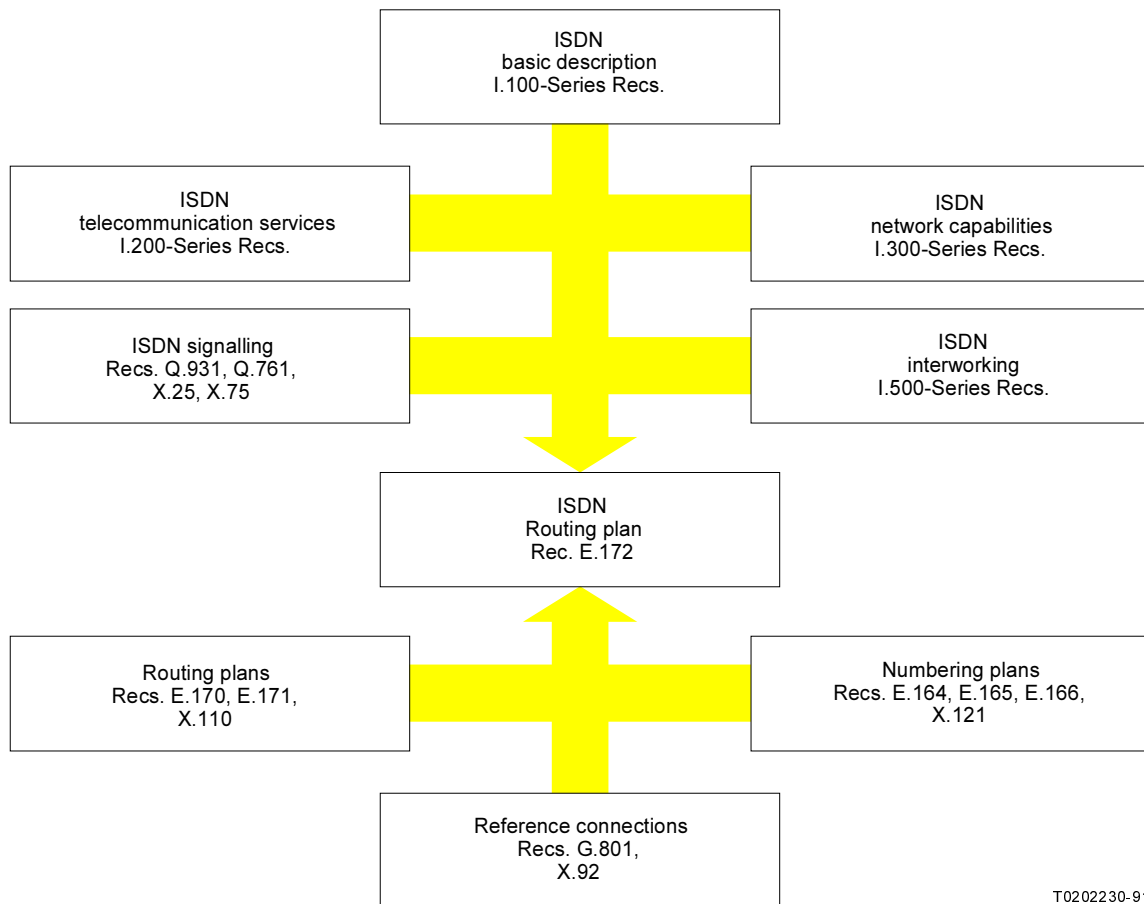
ISDN
basic description
I.100-Series Recs.

ISDN
telecommunication services
I.200-Series Recs.

ISDN
network capabilities
I.300-Series Recs.

ISDN signalling
Recs. Q.931, Q.761,
X.25, X.75

ISDN
interworking
I.500-Series Recs.

ISDN
Routing plan
Rec. E.172

Routing plans
Recs. E.170, E.171,
X.110

Numbering plans
Recs. E.164, E.165, E.166,
X.121

Reference connections
Recs. G.801,
X.92

T0202230-9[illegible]